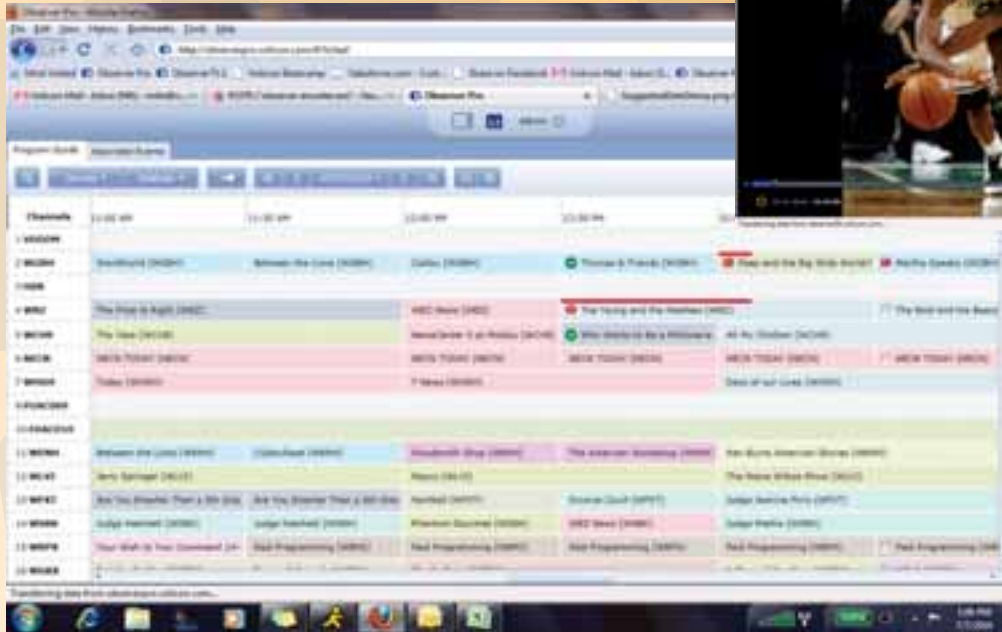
Observer Pro - Mozilla Firefox
File Edit View History Bookmarks Tools Help
Most Visited Observer Pro
Observer Pro
Program Guide
Channels
11:00 AM
11:30 AM
12:00 PM
12:30 PM
2 WGBH
Thomas & Friends (WGBH)
4 WBZ
The Price Is Right (WBZ)
WBZ News (WBZ)
The Young and the Restless (WBZ)
The Bold and the Beautiful
5 WCVB
The View (WCVB)
Who Wants to Be a Millionaire
All My Children (WCVB)
6 NECN
NECN TODAY (NECN)
NECN TODAY (NECN)
NECN TODAY (NECN)
NECN TODAY (NECN)
NECN TODAY (NECN)
7 WHDH
Today (WHDH)
7 News (WHDH)
Days of our Lives (WHDH)
Between the Lions (WGBH)
Ken Burns American Stories (WGBH)
Jerry Springer (WLVI)
Maury (WLVI)
The Maria Wilson Show (WLVI)
Are You Smarter Than a 5th Grader
Are You Smarter Than a 5th Grader
Judge Judy (WFXT)
Divorce Court (WFXT)
Judge Joe Brown (WFXT)
Judge Hatchett (WSBK)
Judge Hatchett (WSBK)
Paid Programming (WBPX)
Paid Programming (WBPX)
Paid Programming (WBPX)
Paid Programming (WBPX)
Paid Programming (WBPX)
Transferring data from observerpro.cuticon.com...